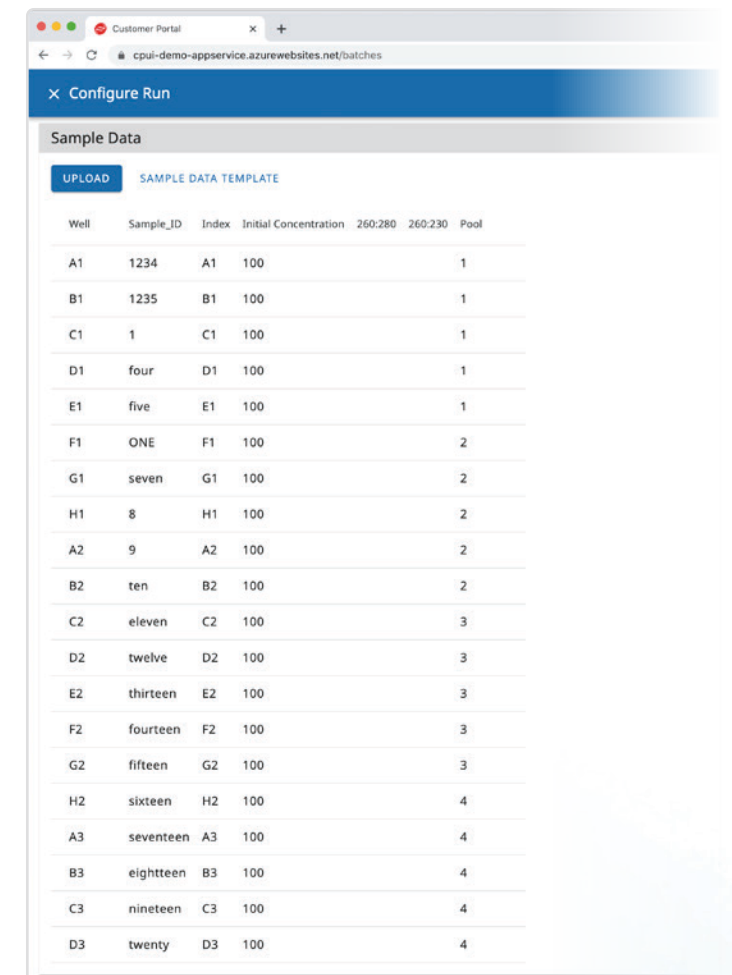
Customer Portal
cpui-demo-appservice.azurewebsites.net/batches

× Configure Run

Sample Data

UPLOAD SAMPLE DATA TEMPLATE

| Well | Sample_ID | Index | Initial Concentration | 260:280 | 260:230 | Pool |
|---|---|---|---|---|---|---|
| A1 | 1234 | A1 | 100 | | | 1 |
| B1 | 1235 | B1 | 100 | | | 1 |
| C1 | 1 | C1 | 100 | | | 1 |
| D1 | four | D1 | 100 | | | 1 |
| E1 | five | E1 | 100 | | | 1 |
| F1 | ONE | F1 | 100 | | | 2 |
| G1 | seven | G1 | 100 | | | 2 |
| H1 | 8 | H1 | 100 | | | 2 |
| A2 | 9 | A2 | 100 | | | 2 |
| B2 | ten | B2 | 100 | | | 2 |
| C2 | eleven | C2 | 100 | | | 3 |
| D2 | twelve | D2 | 100 | | | 3 |
| E2 | thirteen | E2 | 100 | | | 3 |
| F2 | fourteen | F2 | 100 | | | 3 |
| G2 | fifteen | G2 | 100 | | | 3 |
| H2 | sixteen | H2 | 100 | | | 4 |
| A3 | seventeen | A3 | 100 | | | 4 |
| B3 | eightteen | B3 | 100 | | | 4 |
| C3 | nineteen | C3 | 100 | | | 4 |
| D3 | twenty | D3 | 100 | | | 4 |